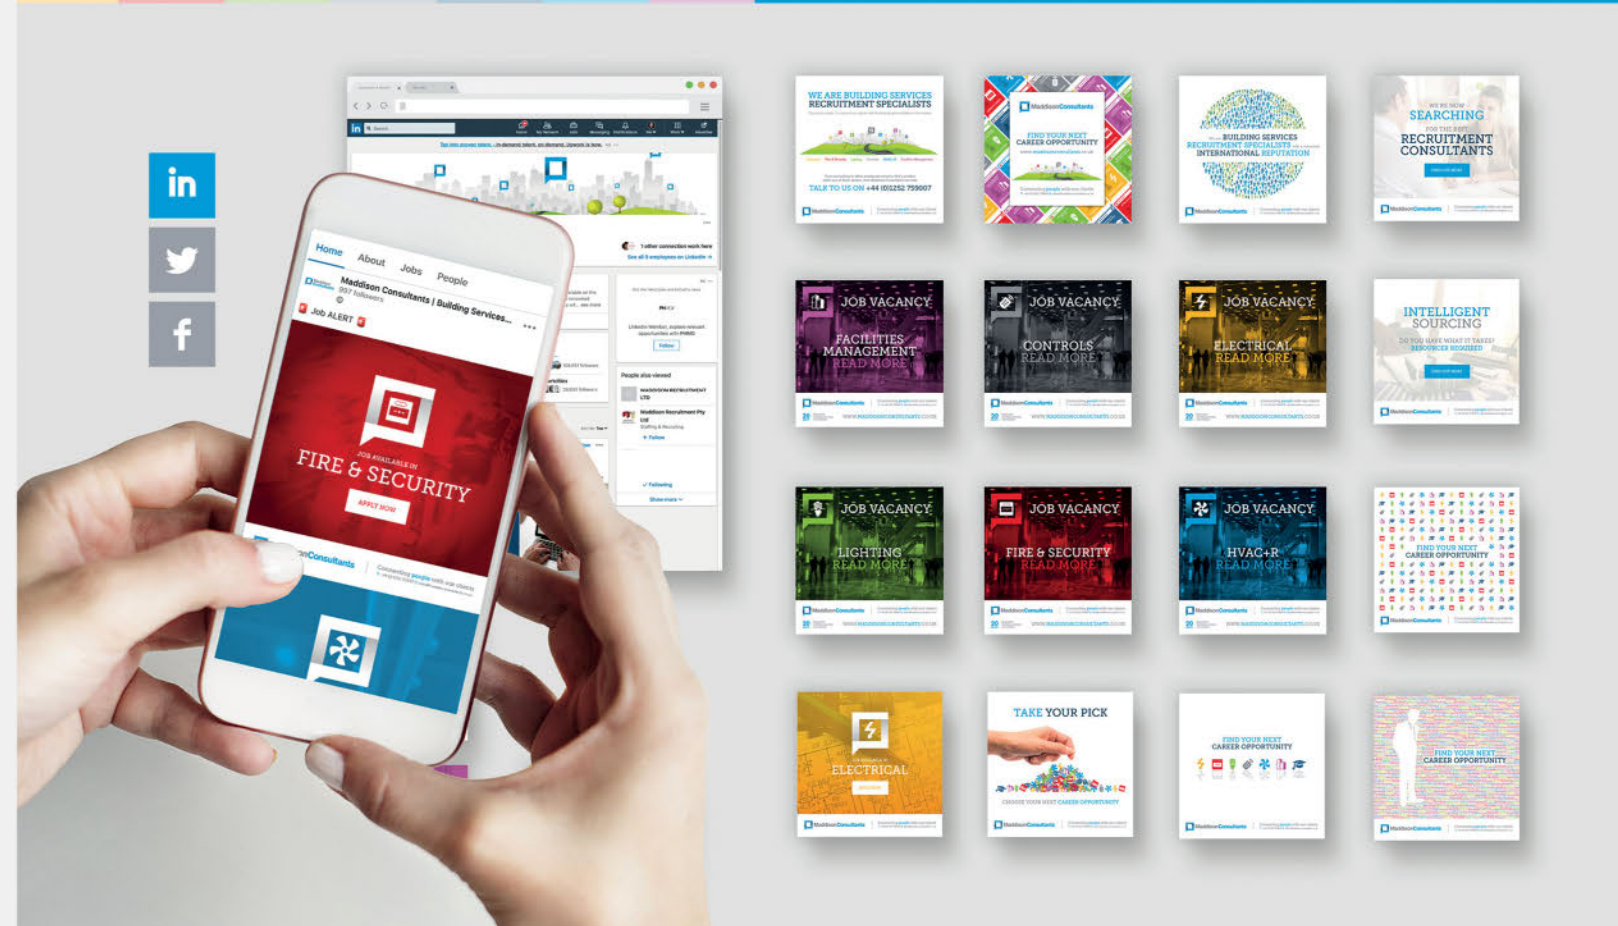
in

f

Home About Jobs People

Maddison Consultants | Building Services...
907 followers

Job ALERT

JOB AVAILABLE IN
FIRE & SECURITY
APPLY NOW

Consultants

WE ARE BUILDING SERVICES RECRUITMENT SPECIALISTS
TALK TO US ON +44 (0)1252 759007
MaddisonConsultants

MaddisonConsultants
FIND YOUR NEXT CAREER OPPORTUNITY

BUILDING SERVICES RECRUITMENT SPECIALISTS
INTERNATIONAL REPUTATION
MaddisonConsultants

WE'RE NOW SEARCHING
RECRUITMENT CONSULTANTS
MaddisonConsultants

JOB VACANCY
FACILITIES MANAGEMENT
READ MORE
MaddisonConsultants
WWW.MADDISONCONSULTANTS.CO.UK

JOB VACANCY
CONTROLS
READ MORE
MaddisonConsultants
WWW.MADDISONCONSULTANTS.CO.UK

JOB VACANCY
ELECTRICAL
READ MORE
MaddisonConsultants
WWW.MADDISONCONSULTANTS.CO.UK

INTELLIGENT SOURCING
DO YOU HAVE WHAT IT TAKES?
RESOURCER REQUIRED
MaddisonConsultants

JOB VACANCY
LIGHTING
READ MORE
MaddisonConsultants
WWW.MADDISONCONSULTANTS.CO.UK

JOB VACANCY
FIRE & SECURITY
READ MORE
MaddisonConsultants
WWW.MADDISONCONSULTANTS.CO.UK

JOB VACANCY
HVAC+R
READ MORE
MaddisonConsultants
WWW.MADDISONCONSULTANTS.CO.UK

FIND YOUR NEXT CAREER OPPORTUNITY
MaddisonConsultants

ELECTRICAL
MaddisonConsultants

TAKE YOUR PICK
CHOOSE YOUR NEXT CAREER OPPORTUNITY
MaddisonConsultants

FIND YOUR NEXT CAREER OPPORTUNITY
MaddisonConsultants

FIND YOUR NEXT CAREER OPPORTUNITY
MaddisonConsultants